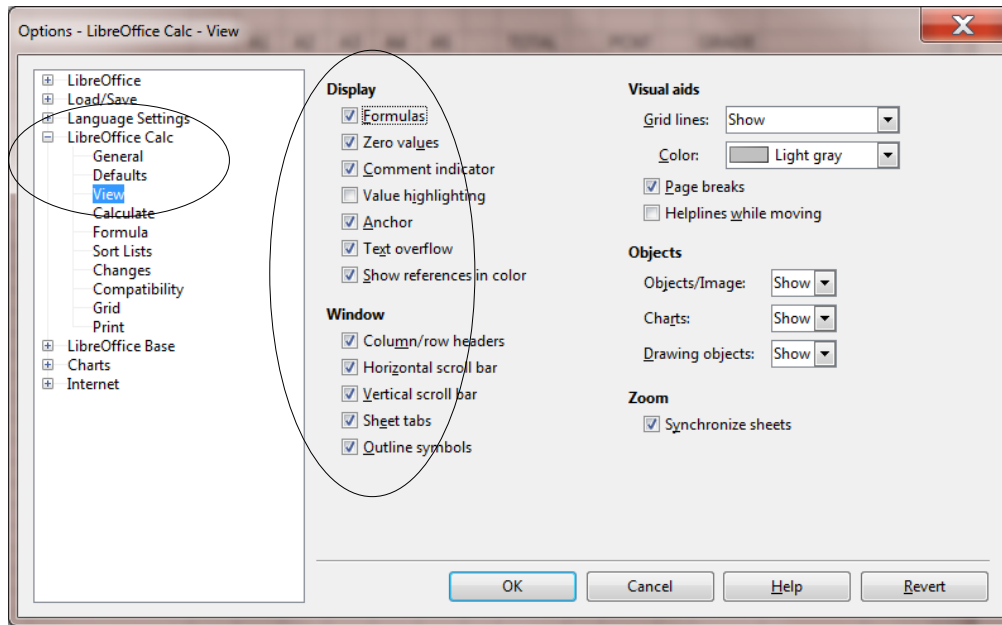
Options - LibreOffice Calc - View

LibreOffice
Load/Save
Language Settings
LibreOffice Calc
General
Defaults
View
Calculate
Formula
Sort Lists
Changes
Compatibility
Grid
Print
LibreOffice Base
Charts
Internet

Display
Formulas
Zero values
Comment indicator
Value highlighting
Anchor
Text overflow
Show references in color

Window
Column/row headers
Horizontal scroll bar
Vertical scroll bar
Sheet tabs
Outline symbols

Visual aids
Grid lines: Show
Color: Light gray
Page breaks
Helplines while moving

Objects
Objects/Image: Show
Charts: Show
Drawing objects: Show

Zoom
Synchronize sheets

OK
Cancel
Help
Revert